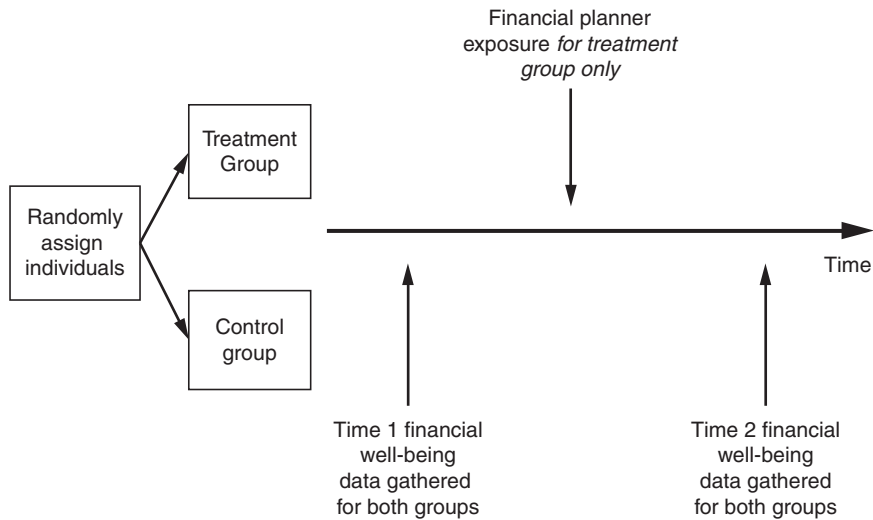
Randomly assign individuals

Treatment Group

Control group

Financial planner exposure *for treatment group only*

Time

Time 1 financial well-being data gathered for both groups

Time 2 financial well-being data gathered for both groups